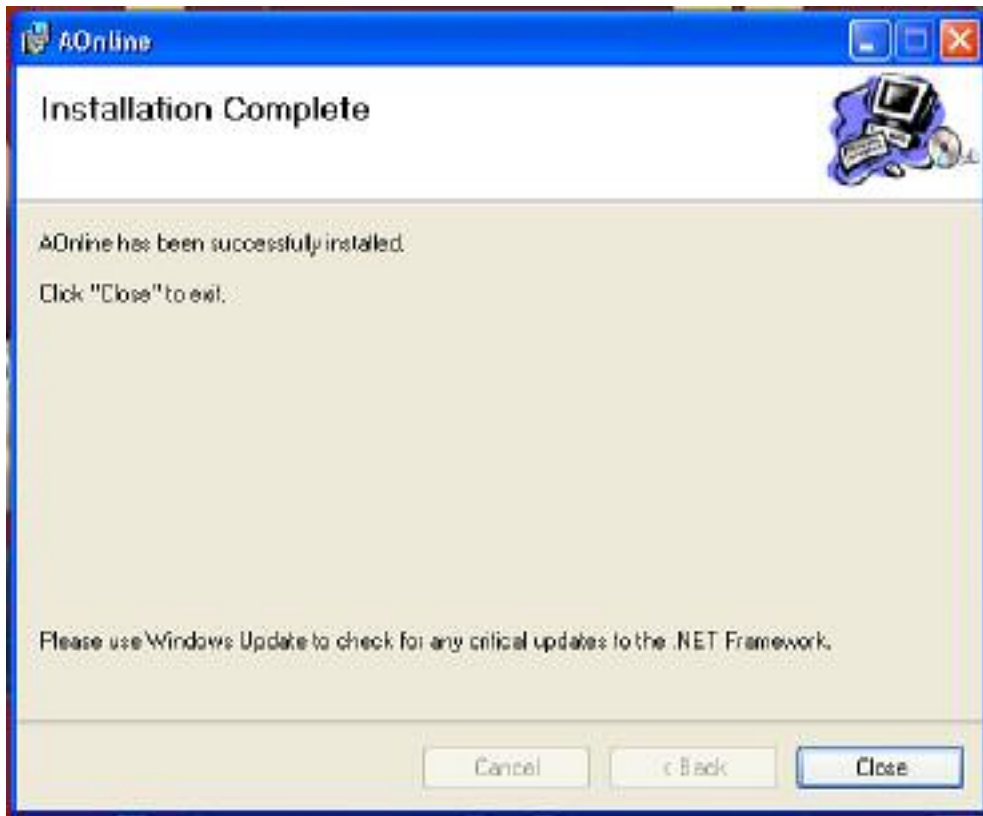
AOnline

Installation Complete

AOnline has been successfully installed.

Click "Close" to exit.

Please use Windows Update to check for any critical updates to the .NET Framework.

Cancel

< Back

Close